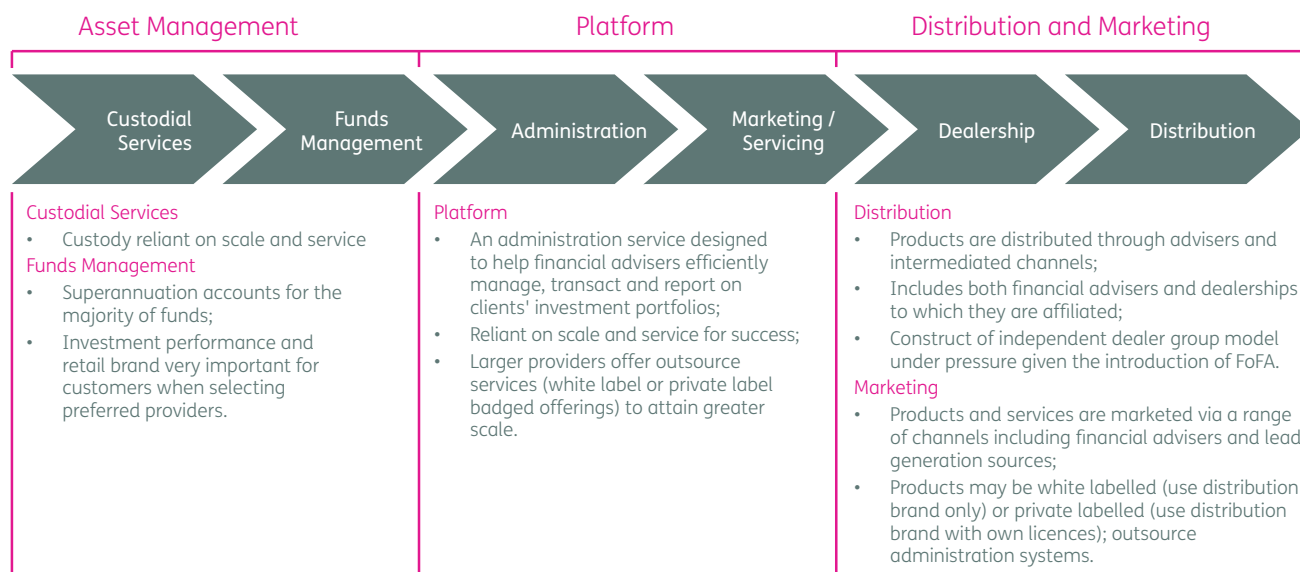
Asset Management

Platform

Distribution and Marketing

Custodial Services

Funds Management

Administration

Marketing / Servicing

Dealership

Distribution

Custodial Services
• Custody reliant on scale and service
Funds Management
• Superannuation accounts for the majority of funds;
• Investment performance and retail brand very important for customers when selecting preferred providers.

Platform
• An administration service designed to help financial advisers efficiently manage, transact and report on clients' investment portfolios;
• Reliant on scale and service for success;
• Larger providers offer outsource services (white label or private label badged offerings) to attain greater scale.

Distribution
• Products are distributed through advisers and intermediated channels;
• Includes both financial advisers and dealerships to which they are affiliated;
• Construct of independent dealer group model under pressure given the introduction of FoFA.
Marketing
• Products and services are marketed via a range of channels including financial advisers and lead generation sources;
• Products may be white labelled (use distribution brand only) or private labelled (use distribution brand with own licences); outsource administration systems.